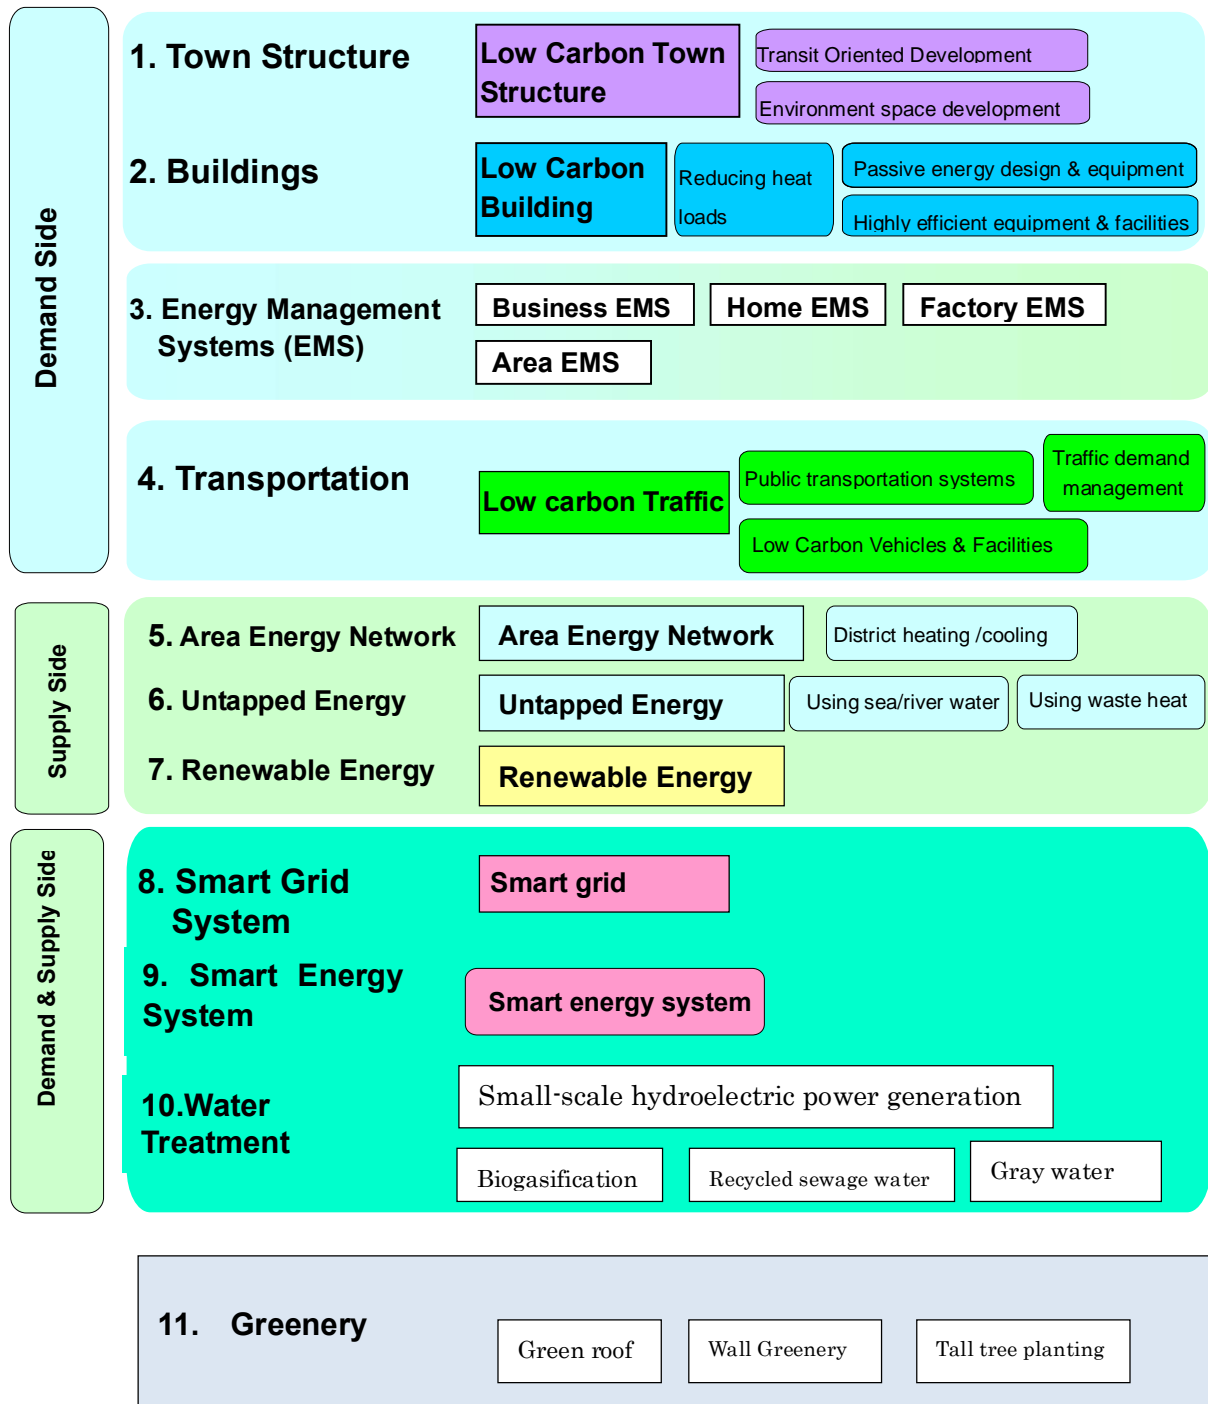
Demand Side

1. Town Structure

Low Carbon Town Structure

Transit Oriented Development

Environment space development

2. Buildings

Low Carbon Building

Reducing heat loads

Passive energy design & equipment

Highly efficient equipment & facilities

3. Energy Management Systems (EMS)

Business EMS

Home EMS

Factory EMS

Area EMS

4. Transportation

Low carbon Traffic

Public transportation systems

Traffic demand management

Low Carbon Vehicles & Facilities

Supply Side

5. Area Energy Network

Area Energy Network

District heating /cooling

6. Untapped Energy

Untapped Energy

Using sea/river water

Using waste heat

7. Renewable Energy

Renewable Energy

Demand & Supply Side

8. Smart Grid System

Smart grid

9. Smart Energy System

Smart energy system

10.Water Treatment

Small-scale hydroelectric power generation

Biogasification

Recycled sewage water

Gray water

11. Greenery

Green roof

Wall Greenery

Tall tree planting